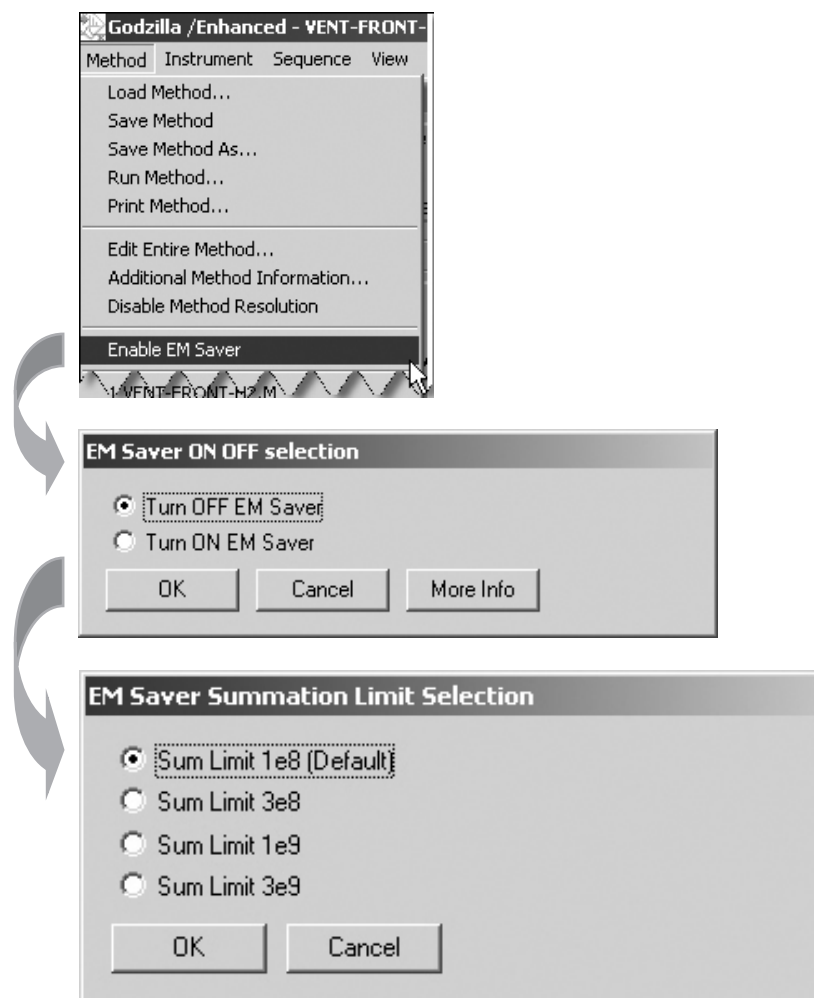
Godzilla /Enhanced - VENT-FRONT-

Method Instrument Sequence View

Load Method...
Save Method
Save Method As...
Run Method...
Print Method...

Edit Entire Method...
Additional Method Information...
Disable Method Resolution

Enable EM Saver

1 VENT-FRONT-H2.M

EM Saver ON OFF selection

Turn OFF EM Saver
Turn ON EM Saver

OK Cancel More Info

EM Saver Summation Limit Selection

Sum Limit 1e8 (Default)
Sum Limit 3e8
Sum Limit 1e9
Sum Limit 3e9

OK Cancel